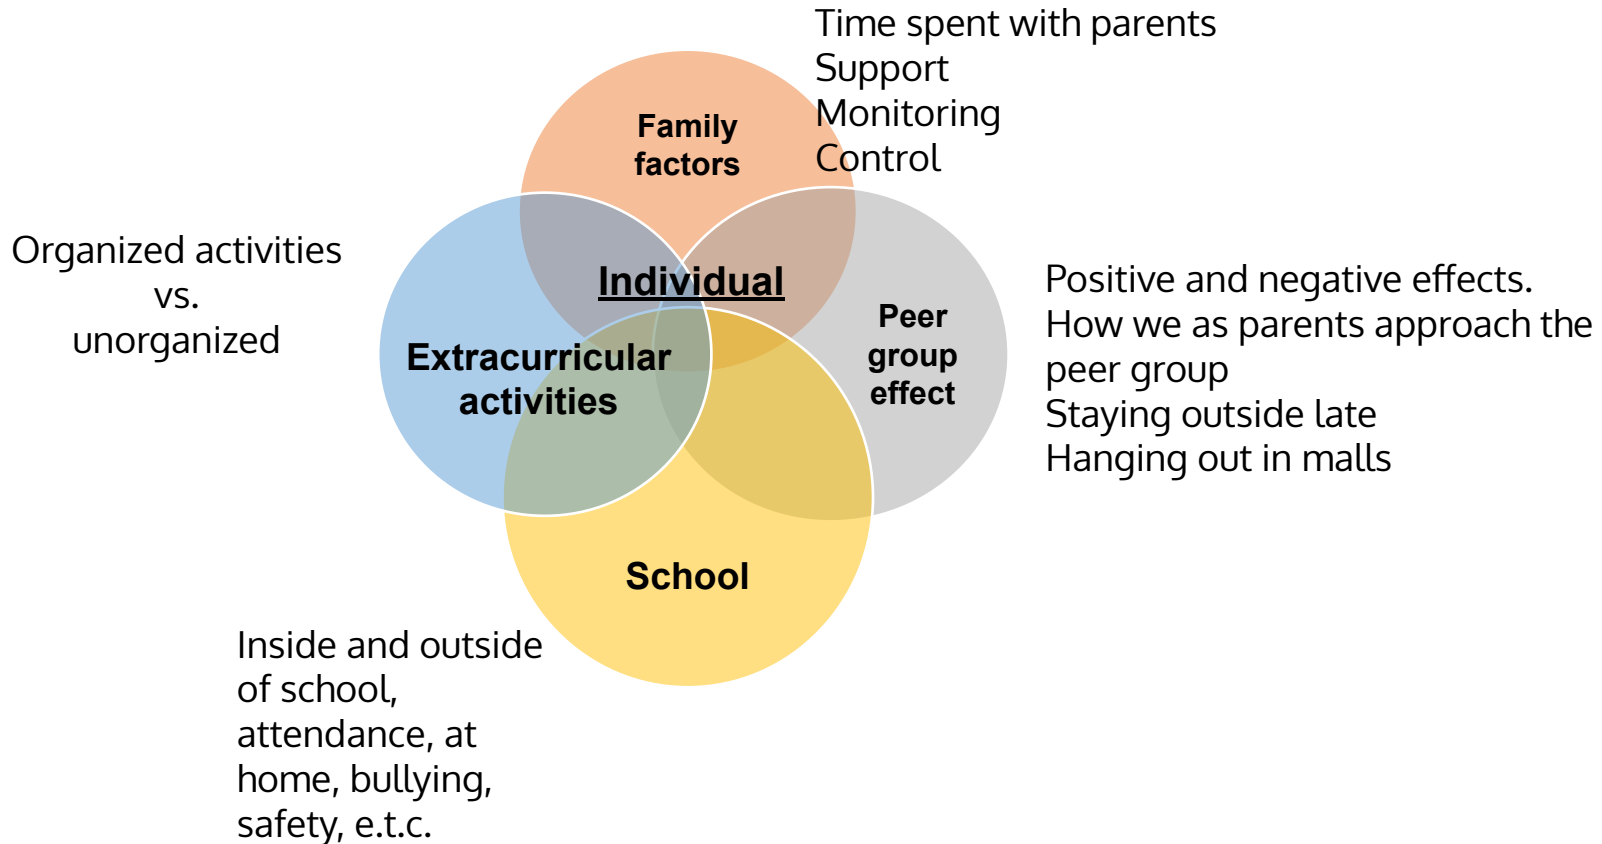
Time spent with parents
Support
Monitoring
Control

Family factors

Organized activities
vs.
unorganized

Individual

Extracurricular activities

Peer group effect

Positive and negative effects.
How we as parents approach the peer group
Staying outside late
Hanging out in malls

School

Inside and outside of school, attendance, at home, bullying, safety, e.t.c.